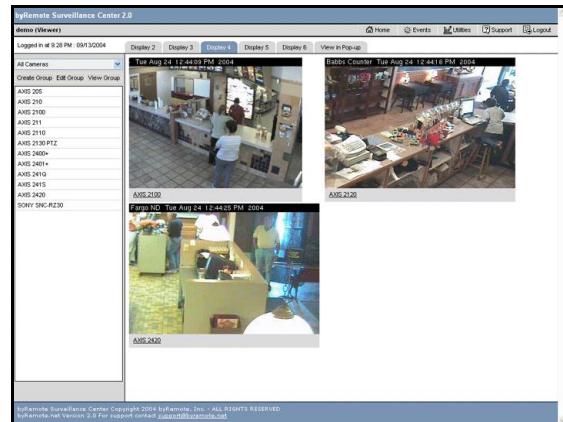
byRemote Surveillance Center 2.0

demo (Viewer)

Home Events Utilities Support Logout

Logged in at 9:28 PM : 09/13/2004

Display 2 Display 3 Display 4 Display 5 Display 6 View in Pop-up

All Cameras

Create Group Edit Group View Group

AXIS 205
AXIS 210
AXIS 2100
AXIS 211
AXIS 2110
AXIS 2130 PTZ
AXIS 2400+
AXIS 2401+
AXIS 241Q
AXIS 241S
AXIS 2420
SONY SNC-RZ30

Tue Aug 24 12:44:09 PM 2004

AXIS 2100

Babbs Counter Tue Aug 24 12:44:18 PM 2004

AXIS 2120

Fargo ND Tue Aug 24 12:44:25 PM 2004

AXIS 2420

byRemote Surveillance Center Copyright 2004 byRemote, Inc. - ALL RIGHTS RESERVED
byRemote.net Version 2.0 For support contact support@byremote.net